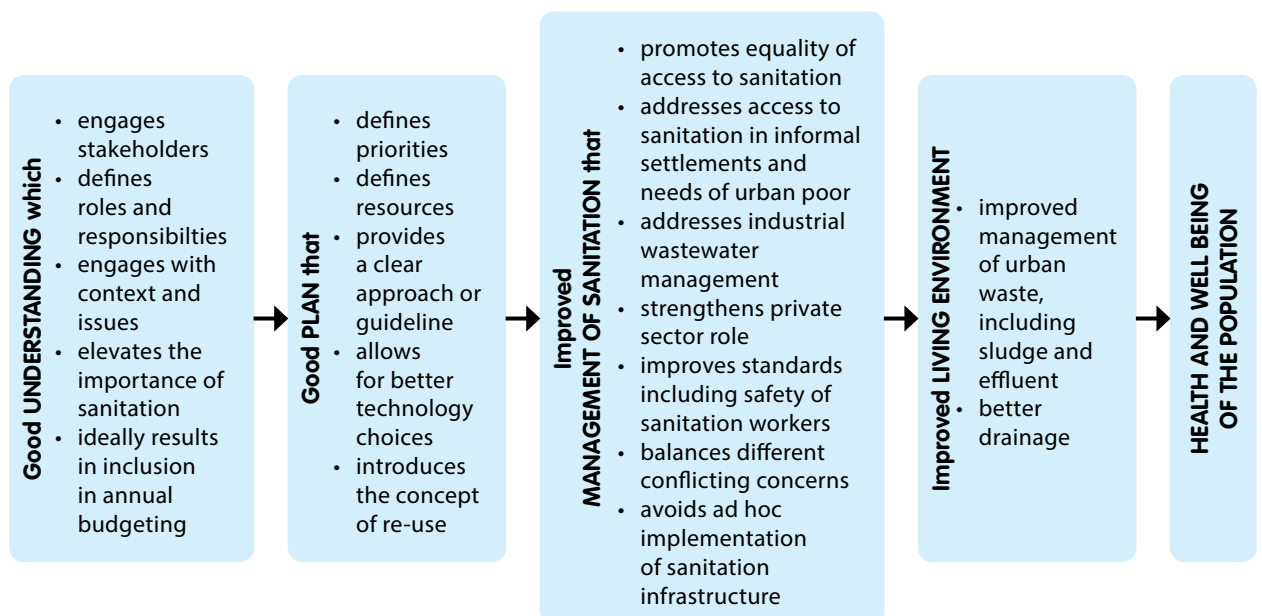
Good UNDERSTANDING which

- engages stakeholders
- defines roles and responsibilties
- engages with context and issues
- elevates the importance of sanitation
- ideally results in inclusion in annual budgeting

Good PLAN that

- defines priorities
- defines resources
- provides a clear approach or guideline
- allows for better technology choices
- introduces the concept of re-use

Improved MANAGEMENT OF SANITATION that

- promotes equality of access to sanitation
- addresses access to sanitation in informal settlements and needs of urban poor
- addresses industrial wastewater management
- strengthens private sector role
- improves standards including safety of sanitation workers
- balances different conflicting concerns
- avoids ad hoc implementation of sanitation infrastructure

Improved LIVING ENVIRONMENT

- improved management of urban waste, including sludge and effluent
- better drainage

HEALTH AND WELL BEING OF THE POPULATION